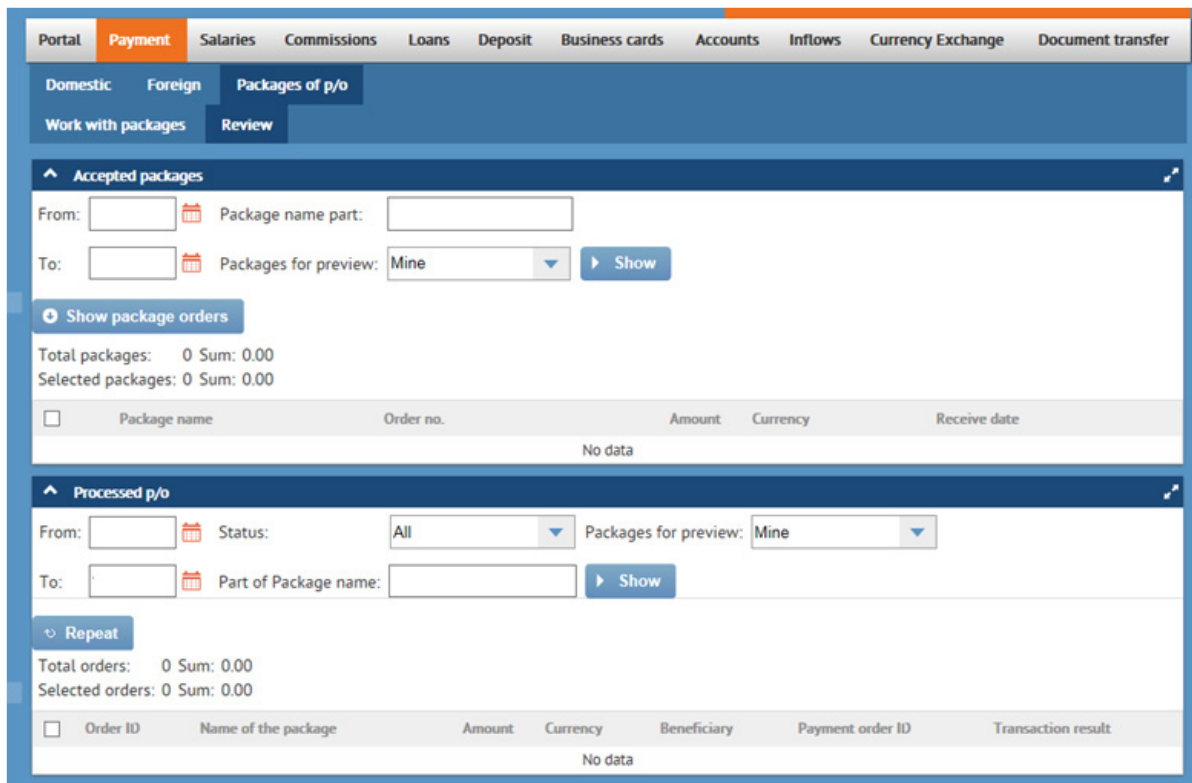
Portal Payment Salaries Commissions Loans Deposit Business cards Accounts Inflows Currency Exchange Document transfer

Domestic Foreign Packages of p/o

Work with packages Review

Accepted packages

From: Package name part:

To: Packages for preview: Mine Show

Show package orders

Total packages: 0 Sum: 0.00
Selected packages: 0 Sum: 0.00

| | Package name | Order no. | Amount | Currency | Receive date |
|---|---|---|---|---|---|
| | | No data | | | |

Processed p/o

From: Status: All Packages for preview: Mine

To: Part of Package name: Show

Repeat

Total orders: 0 Sum: 0.00
Selected orders: 0 Sum: 0.00

| | Order ID | Name of the package | Amount | Currency | Beneficiary | Payment order ID | Transaction result |
|---|---|---|---|---|---|---|---|
| | | | No data | | | | |